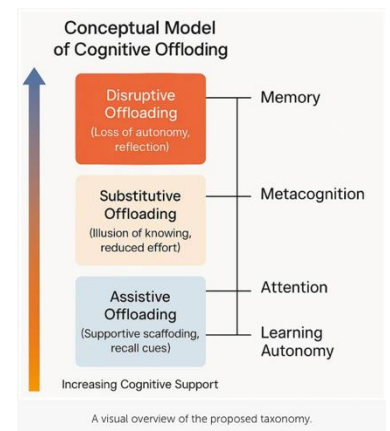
Conceptual Model of Cognitive Offloading

Disruptive Offloading
(Loss of autonomy, reflection)

Substitutive Offloading
(Illusion of knowing, reduced effort)

Assistive Offloading
(Supportive scaffolding, recall cues)

Memory

Metacognition

Attention

Learning Autonomy

Increasing Cognitive Support

A visual overview of the proposed taxonomy.